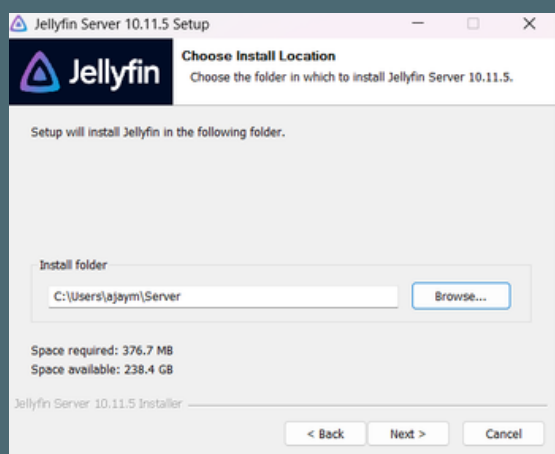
Jellyfin Server 10.11.5 Setup

Jellyfin

Choose Install Location

Choose the folder in which to install Jellyfin Server 10.11.5.

Setup will install Jellyfin in the following folder.

Install folder

C:\Users\ajaym\Server

Browse...

Space required: 376.7 MB

Space available: 238.4 GB

Jellyfin Server 10.11.5 Installer

< Back

Next >

Cancel